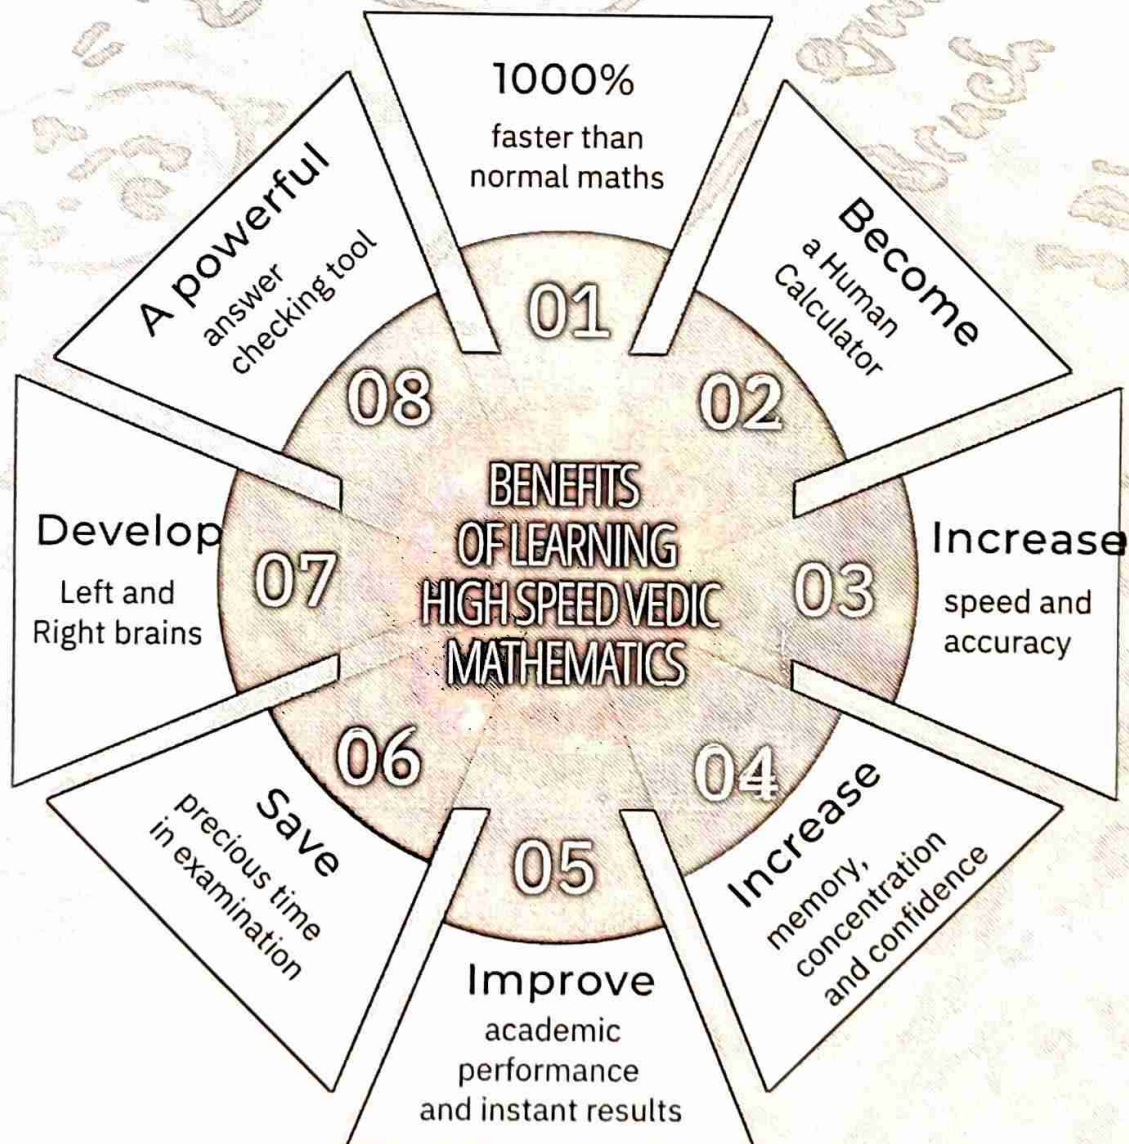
BENEFITS OF LEARNING HIGH SPEED VEDIC MATHEMATICS

01
1000%
faster than normal maths

02
Become
a Human Calculator

03
Increase
speed and accuracy

04
Increase
memory, concentration and confidence

05
Improve
academic performance and instant results

06
Save
precious time in examination

07
Develop
Left and Right brains

08
A powerful
answer checking tool